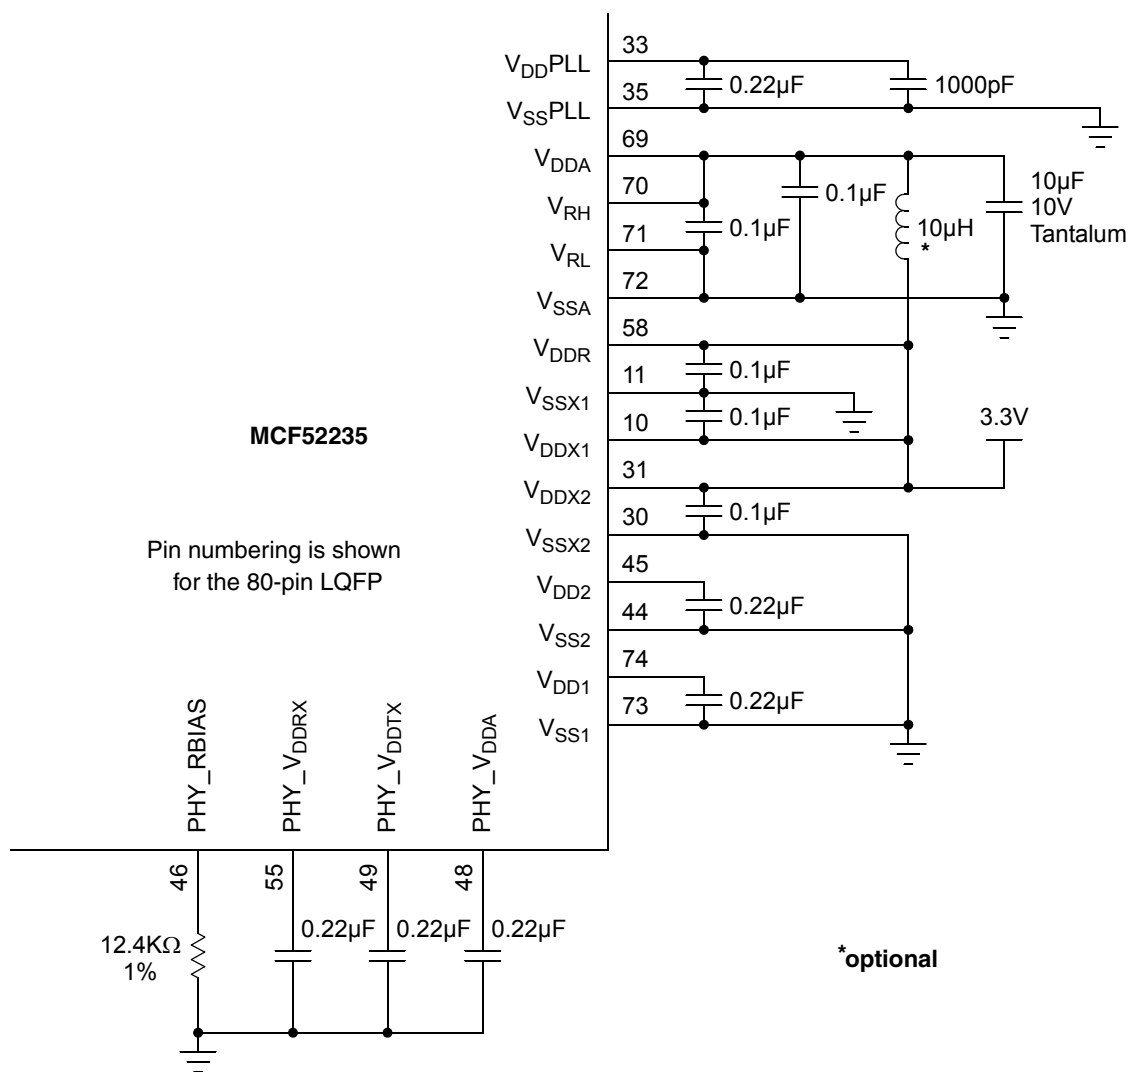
$V_{DD}$PLL
33
0.22µF
1000pF
$V_{SS}$PLL
35
$V_{DDA}$
69
70
$V_{RH}$
0.1µF
0.1µF
10µH
*
10µF
10V
Tantalum
$V_{RL}$
71
72
$V_{SSA}$
58
$V_{DDR}$
0.1µF
11
$V_{SSX1}$
0.1µF
10
$V_{DDX1}$
3.3V
MCF52235
31
$V_{DDX2}$
0.1µF
30
$V_{SSX2}$
Pin numbering is shown for the 80-pin LQFP
45
$V_{DD2}$
0.22µF
44
$V_{SS2}$
74
$V_{DD1}$
0.22µF
73
$V_{SS1}$
PHY_RBIAS
PHY_$V_{DDRX}$
PHY_$V_{DDTX}$
PHY_$V_{DDA}$
46
55
49
48
12.4KΩ
1%
0.22µF
0.22µF
0.22µF
*optional